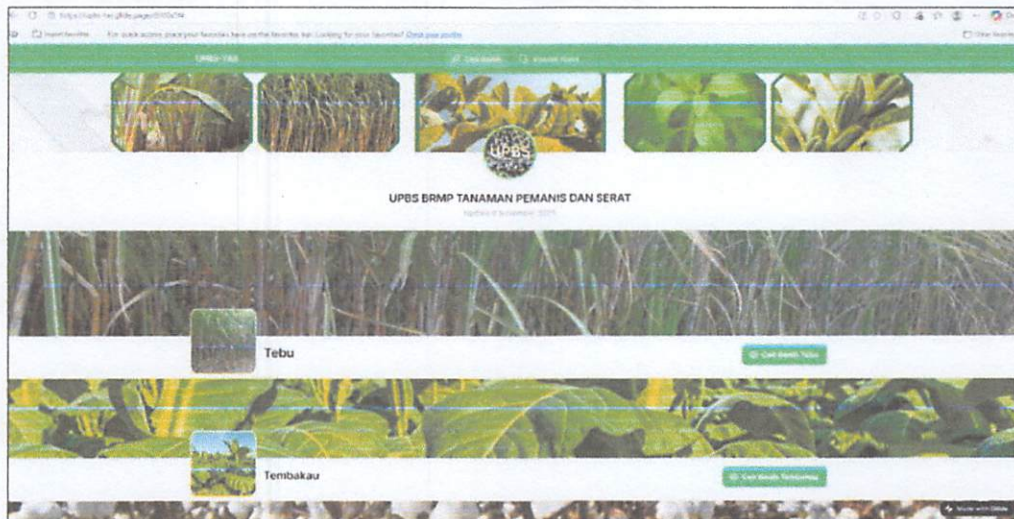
https://upbs-tas.glide.page/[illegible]

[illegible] For quick access, place your favorites here on the favorites bar. Looking for your favorites? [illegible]

UPBS-TAS

Cek Benih

Konsultasi

UPBS

UPBS BRMP TANAMAN PEMANIS DAN SERAT

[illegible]

Tebu

Cek Benih Tebu

Tembakau

Cek Benih Tembakau

Made with Glide